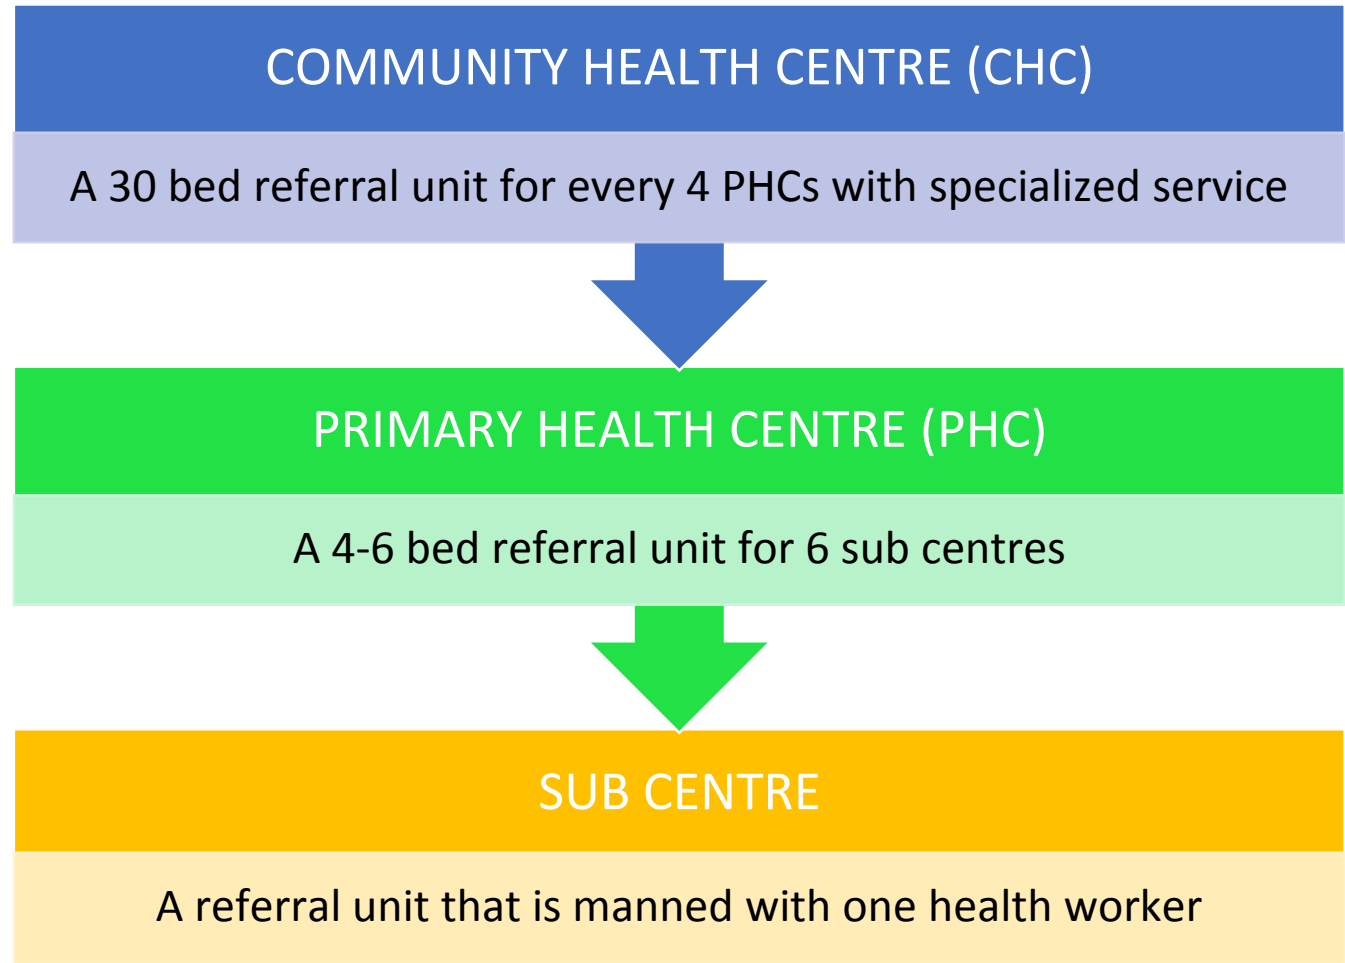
COMMUNITY HEALTH CENTRE (CHC)

A 30 bed referral unit for every 4 PHCs with specialized service

PRIMARY HEALTH CENTRE (PHC)

A 4-6 bed referral unit for 6 sub centres

SUB CENTRE

A referral unit that is manned with one health worker